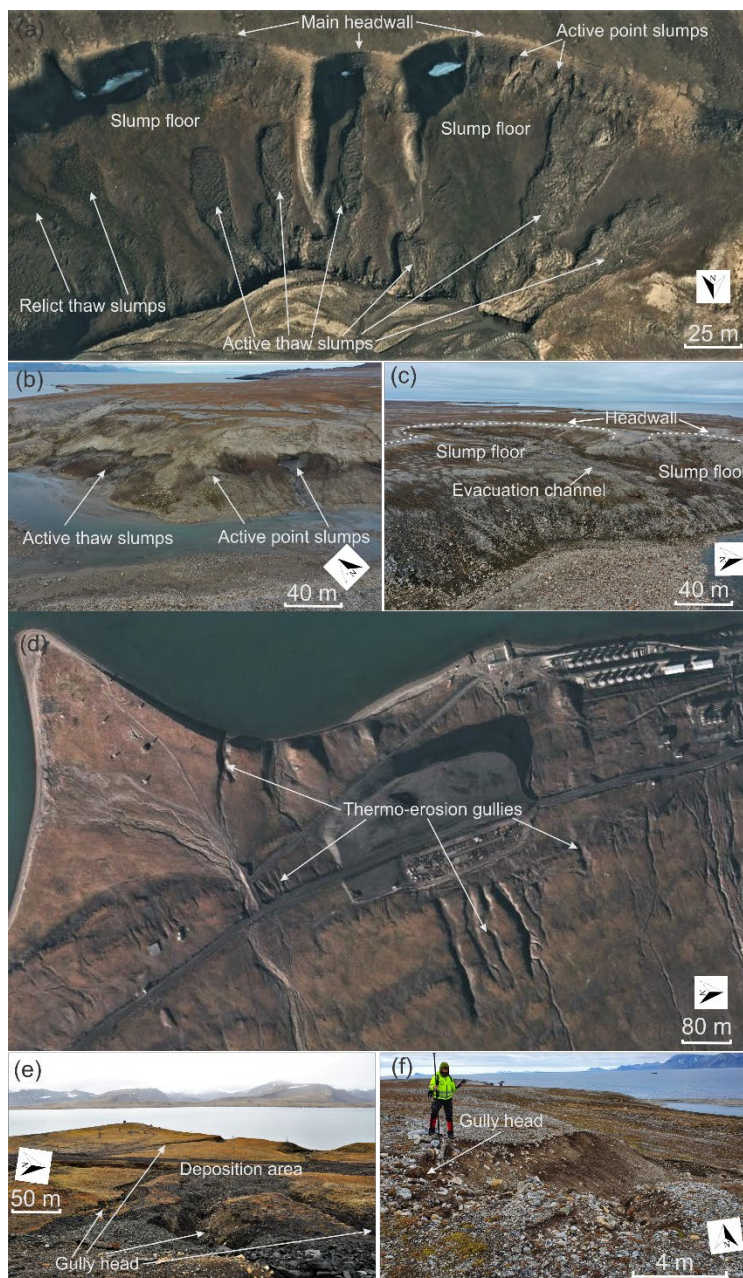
(a)
Main headwall
Active point slumps
Slump floor
Slump floor
Relict thaw slumps
Active thaw slumps
N
25 m

(b)
Active thaw slumps
Active point slumps
40 m

(c)
Headwall
Slump floor
Slump floo
Evacuation channel
40 m

(d)
Thermo-erosion gullies
80 m

(e)
Deposition area
50 m
Gully head

(f)
Gully head
4 m